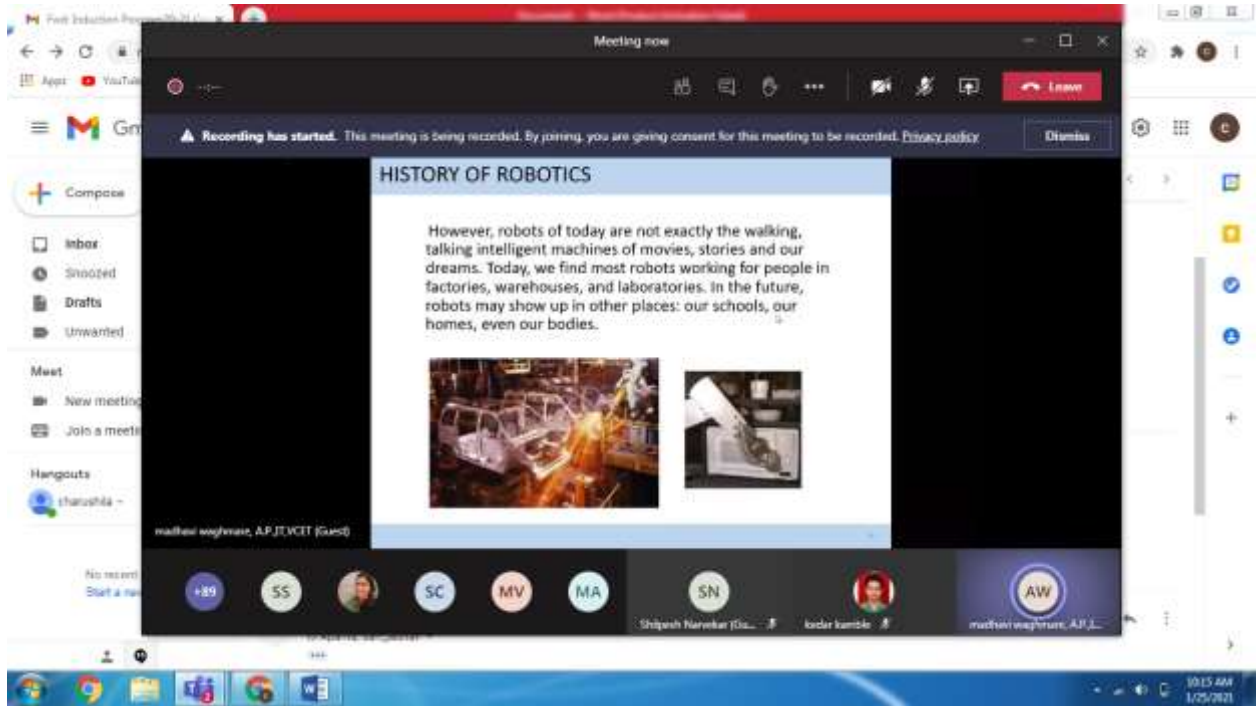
Meeting now

Leave

Recording has started. This meeting is being recorded. By joining, you are giving consent for this meeting to be recorded. Privacy policy

Dismiss

Apps YouTube

Gm

Compose

Inbox

Snoozed

Drafts

Unwanted

Meet

New meeting

Join a meeting

Hangouts

sharushila

No recent

Start a new

HISTORY OF ROBOTICS

However, robots of today are not exactly the walking, talking intelligent machines of movies, stories and our dreams. Today, we find most robots working for people in factories, warehouses, and laboratories. In the future, robots may show up in other places: our schools, our homes, even our bodies.

madhavi waghmare, A.P.,IT,VCET (Guest)

+89 SS SC MV MA SN AW

Shilpesh Narvekar (Gu...

kedar kamble

madhavi waghmare, A.P.,I...

10:15 AM
1/25/2021